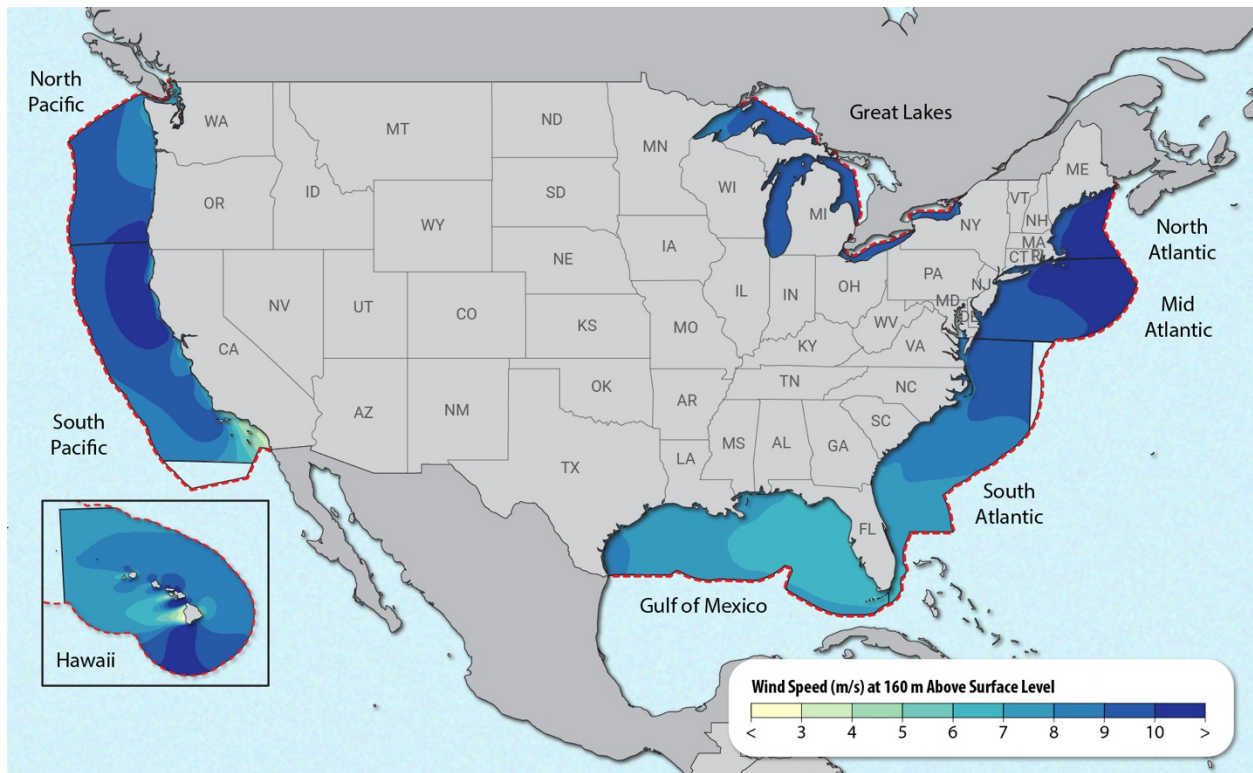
North Pacific

WA
MT
ND
MN
Great Lakes
ME

OR
ID
SD
WI
MI
VT
NH
NY
North Atlantic
MA
CT
RI

WY
IA
NE
PA
NJ
Mid Atlantic
NV
UT
CO
IL
IN
OH
MD
DE
WV
VA

KS
MO
KY
CA

OK
TN
NC
AR
AZ
NM
SC

South Pacific
MS
AL
GA
TX
LA

South Atlantic
FL

Gulf of Mexico

Hawaii

Wind Speed (m/s) at 160 m Above Surface Level
< 3 4 5 6 7 8 9 10 >